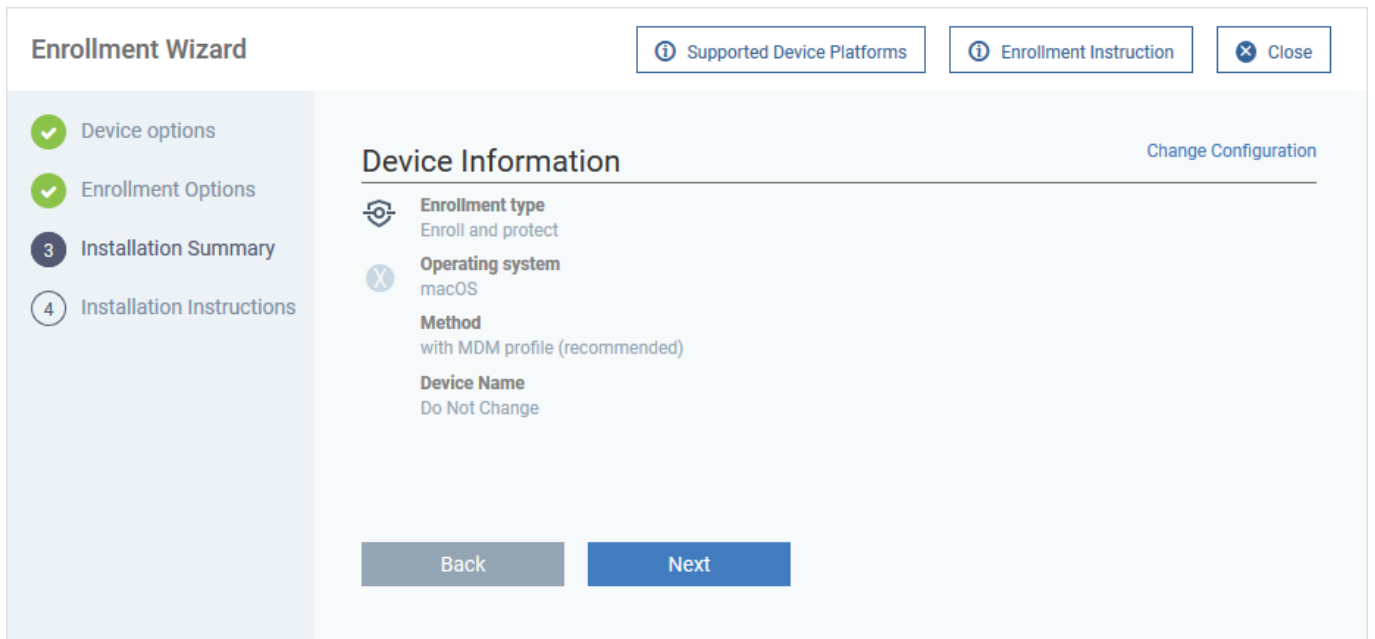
Enrollment Wizard

Supported Device Platforms

Enrollment Instruction

Close

Device options

Enrollment Options

3 Installation Summary

4 Installation Instructions

Device Information

Change Configuration

Enrollment type
Enroll and protect

Operating system
macOS

Method
with MDM profile (recommended)

Device Name
Do Not Change

Back

Next